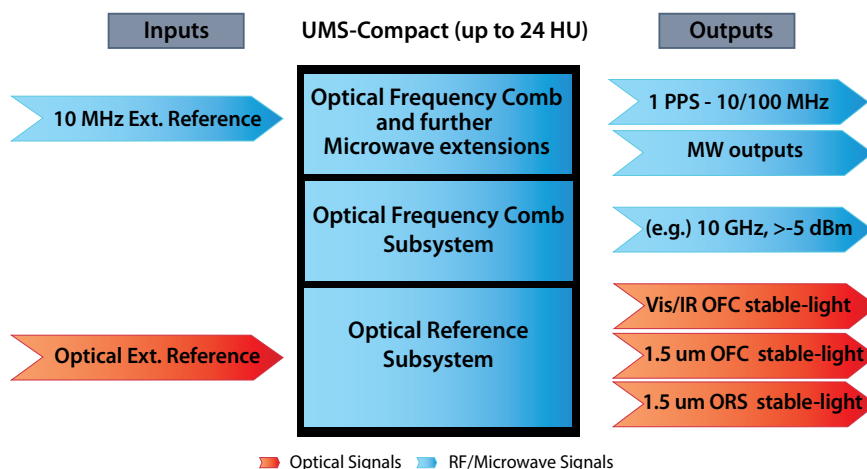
Inputs

UMS-Compact (up to 24 HU)

Outputs

10 MHz Ext. Reference

Optical Ext. Reference

Optical Frequency Comb and further Microwave extensions

Optical Frequency Comb Subsystem

Optical Reference Subsystem

1 PPS - 10/100 MHz

MW outputs

(e.g.) 10 GHz, >-5 dBm

Vis/IR OFC stable-light

1.5 um OFC stable-light

1.5 um ORS stable-light

Optical Signals

RF/Microwave Signals